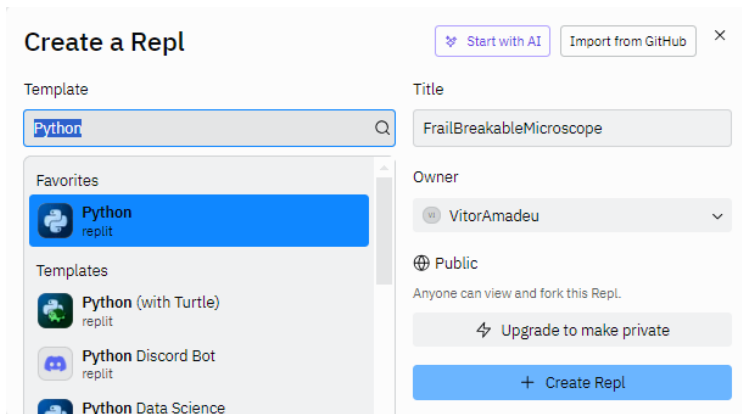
Create a Repl

Start with AI

Import from GitHub

×

Template

Python

Favorites

Python
replit

Templates

Python (with Turtle)
replit

Python Discord Bot
replit

Python Data Science

Title

FrailBreakableMicroscope

Owner

VitorAmadeu

Public

Anyone can view and fork this Repl.

Upgrade to make private

+ Create Repl